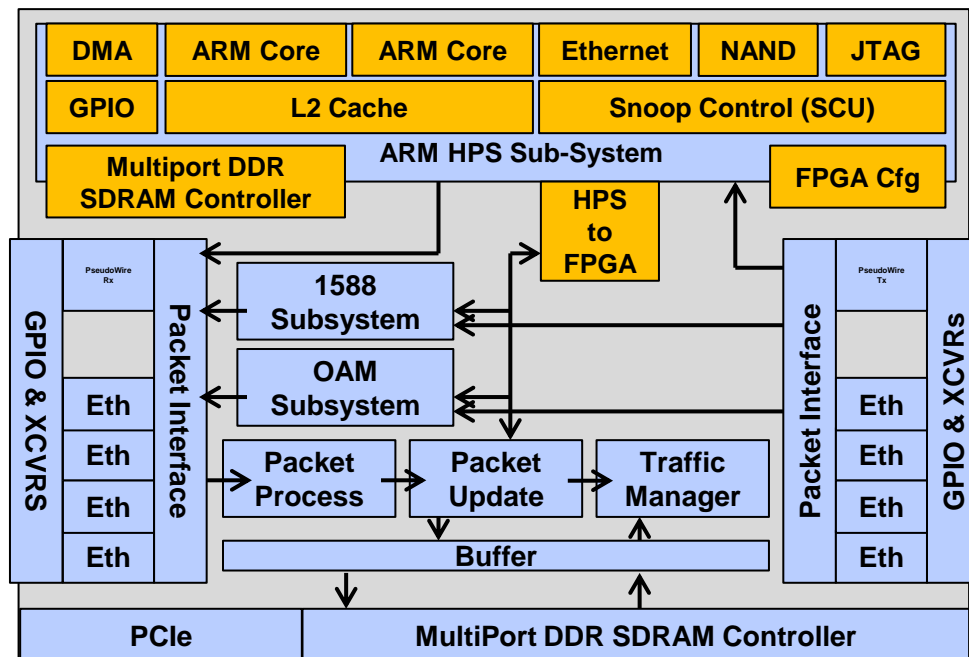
DMA
ARM Core
ARM Core
Ethernet
NAND
JTAG
GPIO
L2 Cache
Snoop Control (SCU)
ARM HPS Sub-System
Multiport DDR SDRAM Controller
FPGA Cfg
HPS to FPGA

GPIO & XCVRS
PseudoWire Rx
Packet Interface
Eth
Eth
Eth
Eth

1588 Subsystem
OAM Subsystem
Packet Process
Packet Update
Traffic Manager
Buffer

PseudoWire Tx
Packet Interface
GPIO & XCVRs
Eth
Eth
Eth
Eth

PCIe
MultiPort DDR SDRAM Controller